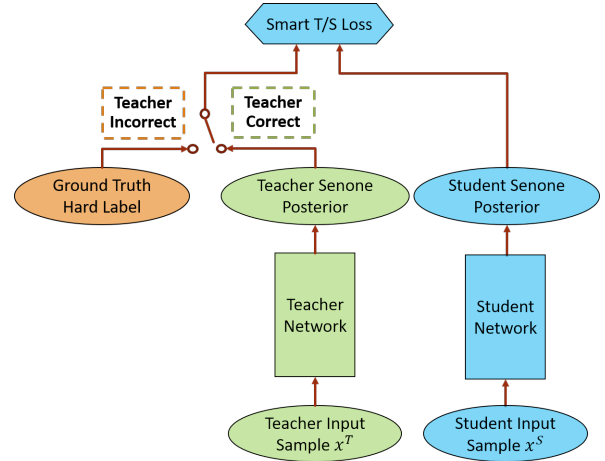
Smart T/S Loss

Teacher Incorrect

Teacher Correct

Ground Truth Hard Label

Teacher Senone Posterior

Student Senone Posterior

Teacher Network

Student Network

Teacher Input Sample $x^T$

Student Input Sample $x^S$